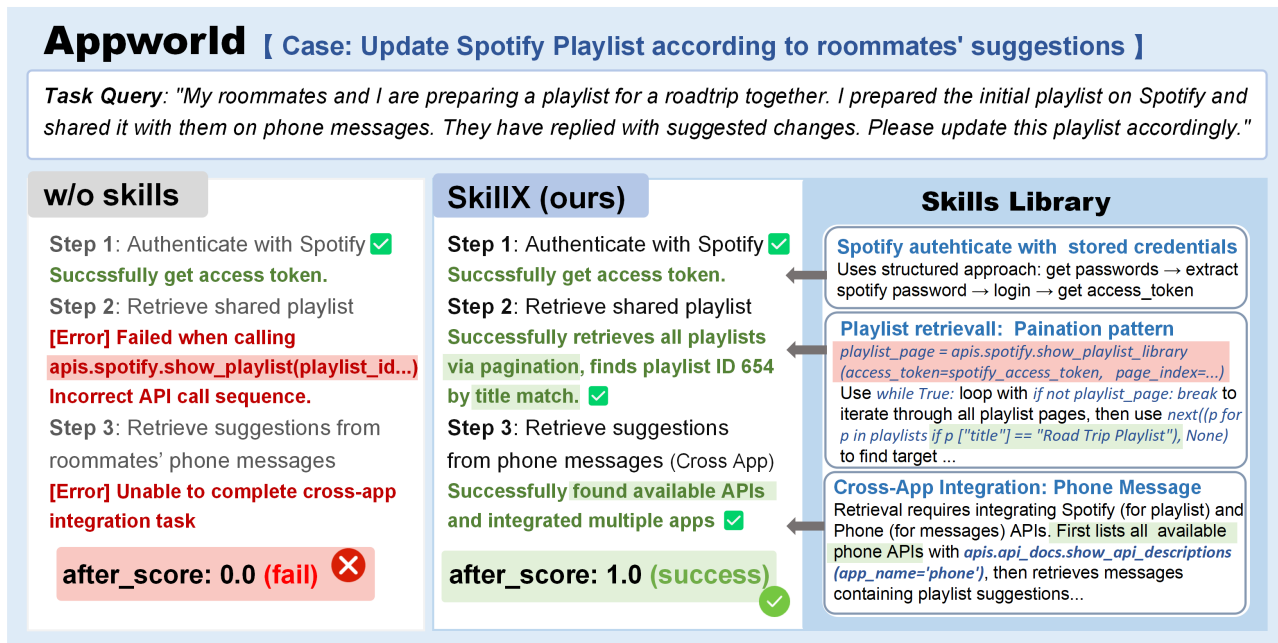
Appworld 【 Case: Update Spotify Playlist according to roommates' suggestions 】

Task Query: "My roommates and I are preparing a playlist for a roadtrip together. I prepared the initial playlist on Spotify and shared it with them on phone messages. They have replied with suggested changes. Please update this playlist accordingly."

w/o skills

Step 1: Authenticate with Spotify
Succssfully get access token.
Step 2: Retrieve shared playlist
[Error] Failed when calling apis.spotify.show_playlist(playlist_id...)
Incorrect API call sequence.
Step 3: Retrieve suggestions from roommates' phone messages
[Error] Unable to complete cross-app integration task

after_score: 0.0 (fail)

SkillX (ours)

Step 1: Authenticate with Spotify
Succssfully get access token.
Step 2: Retrieve shared playlist
Successfully retrieves all playlists via pagination, finds playlist ID 654 by title match.
Step 3: Retrieve suggestions from phone messages (Cross App)
Successfully found available APIs and integrated multiple apps

after_score: 1.0 (success)

Skills Library

Spotify autehticate with stored credentials
Uses structured approach: get passwords → extract spotify password → login → get access_token

Playlist retrievall: Paination pattern
playlist_page = apis.spotify.show_playlist_library (access_token=spotify_access_token, page_index=...)
Use while True: loop with if not playlist_page: break to iterate through all playlist pages, then use next((p for p in playlists if p ["title"] == "Road Trip Playlist"), None) to find target ...

Cross-App Integration: Phone Message
Retrieval requires integrating Spotify (for playlist) and Phone (for messages) APIs. First lists all available phone APIs with apis.api_docs.show_api_descriptions (app_name='phone'), then retrieves messages containing playlist suggestions...